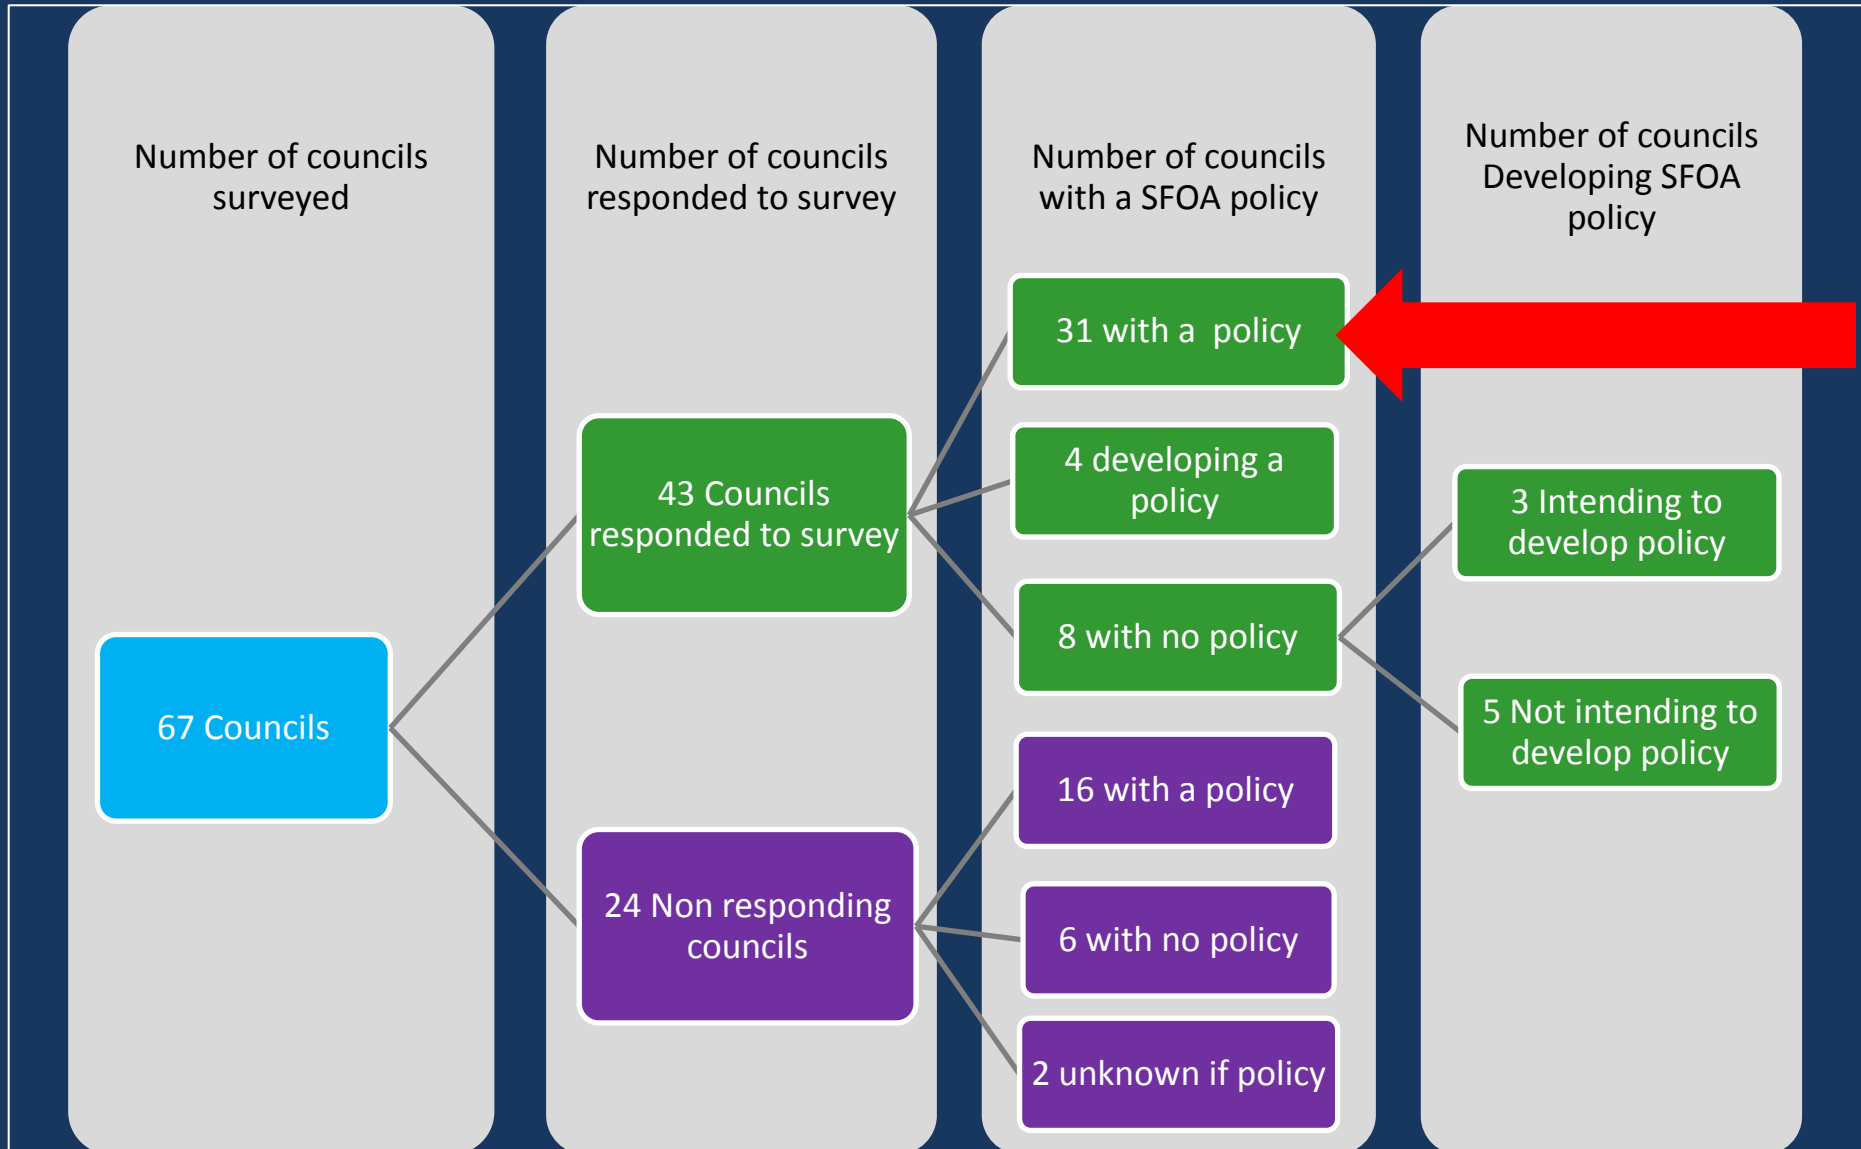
Number of councils surveyed

Number of councils responded to survey

Number of councils with a SFOA policy

Number of councils Developing SFOA policy

67 Councils

43 Councils responded to survey

24 Non responding councils

31 with a policy

4 developing a policy

8 with no policy

16 with a policy

6 with no policy

2 unknown if policy

3 Intending to develop policy

5 Not intending to develop policy